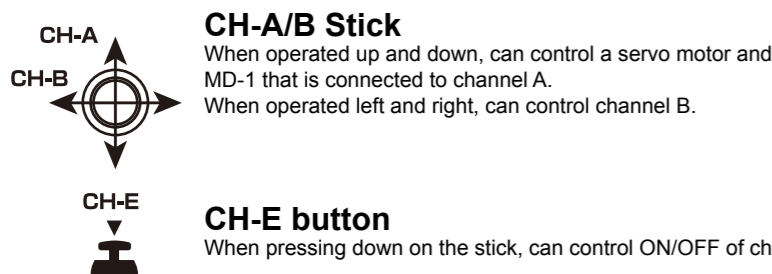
CH-A
CH-B

CH-A/B Stick
When operated up and down, can control a servo motor and MD-1 that is connected to channel A.
When operated left and right, can control channel B.

CH-E

CH-E button
When pressing down on the stick, can control ON/OFF of ch